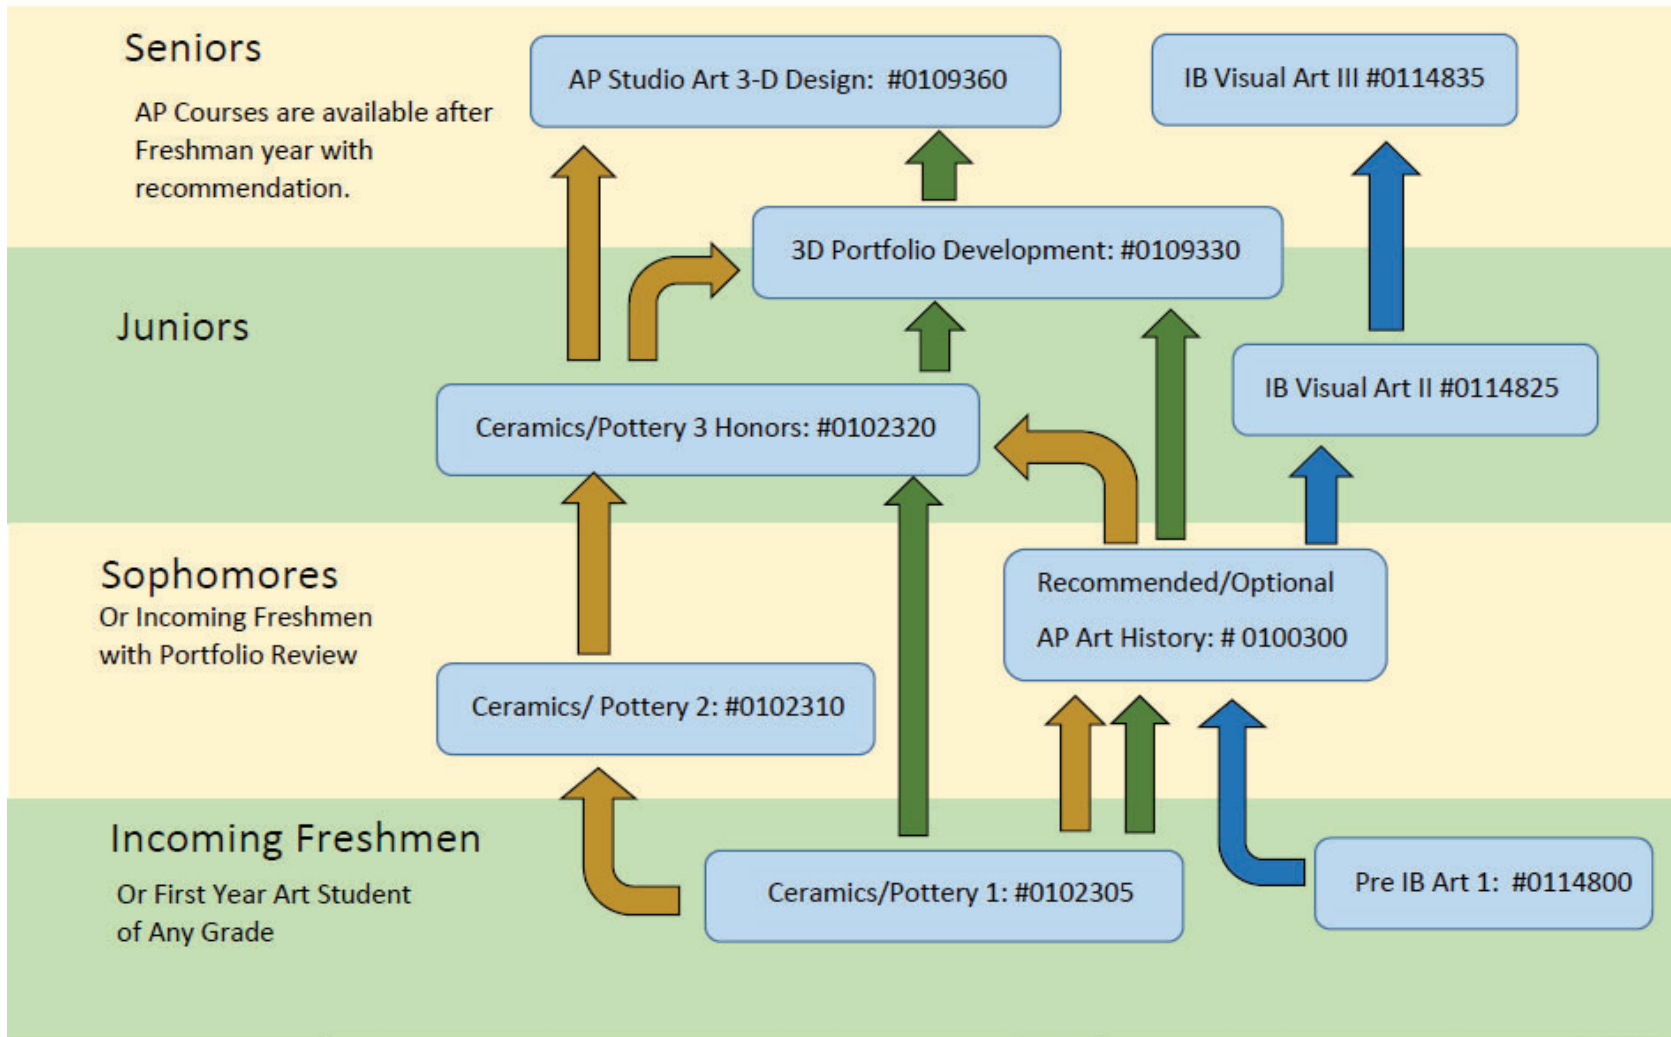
Seniors

AP Courses are available after Freshman year with recommendation.

AP Studio Art 3-D Design: #0109360

IB Visual Art III #0114835

3D Portfolio Development: #0109330

Juniors

Ceramics/Pottery 3 Honors: #0102320

IB Visual Art II #0114825

Sophomores
Or Incoming Freshmen with Portfolio Review

Recommended/Optional

AP Art History: # 0100300

Ceramics/ Pottery 2: #0102310

Incoming Freshmen
Or First Year Art Student of Any Grade

Ceramics/Pottery 1: #0102305

Pre IB Art 1: #0114800